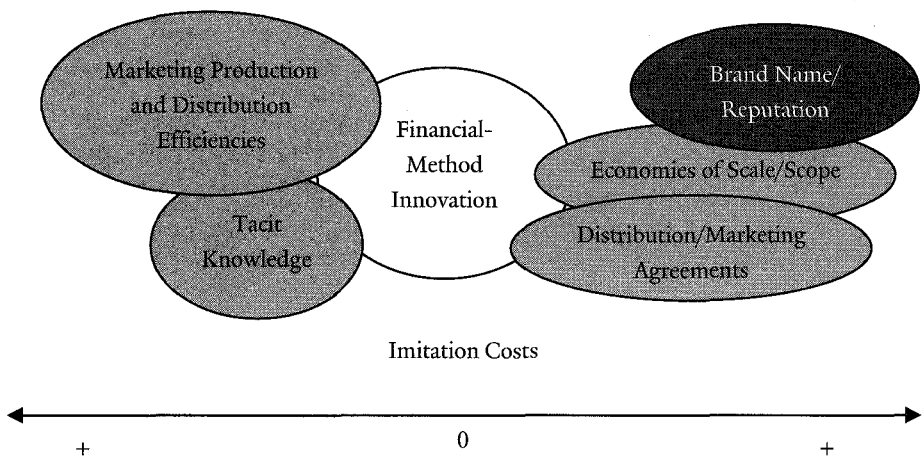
Marketing Production and Distribution Efficiencies

Tacit Knowledge

Financial-Method Innovation

Brand Name/ Reputation

Economies of Scale/Scope

Distribution/Marketing Agreements

Imitation Costs

+

0

+